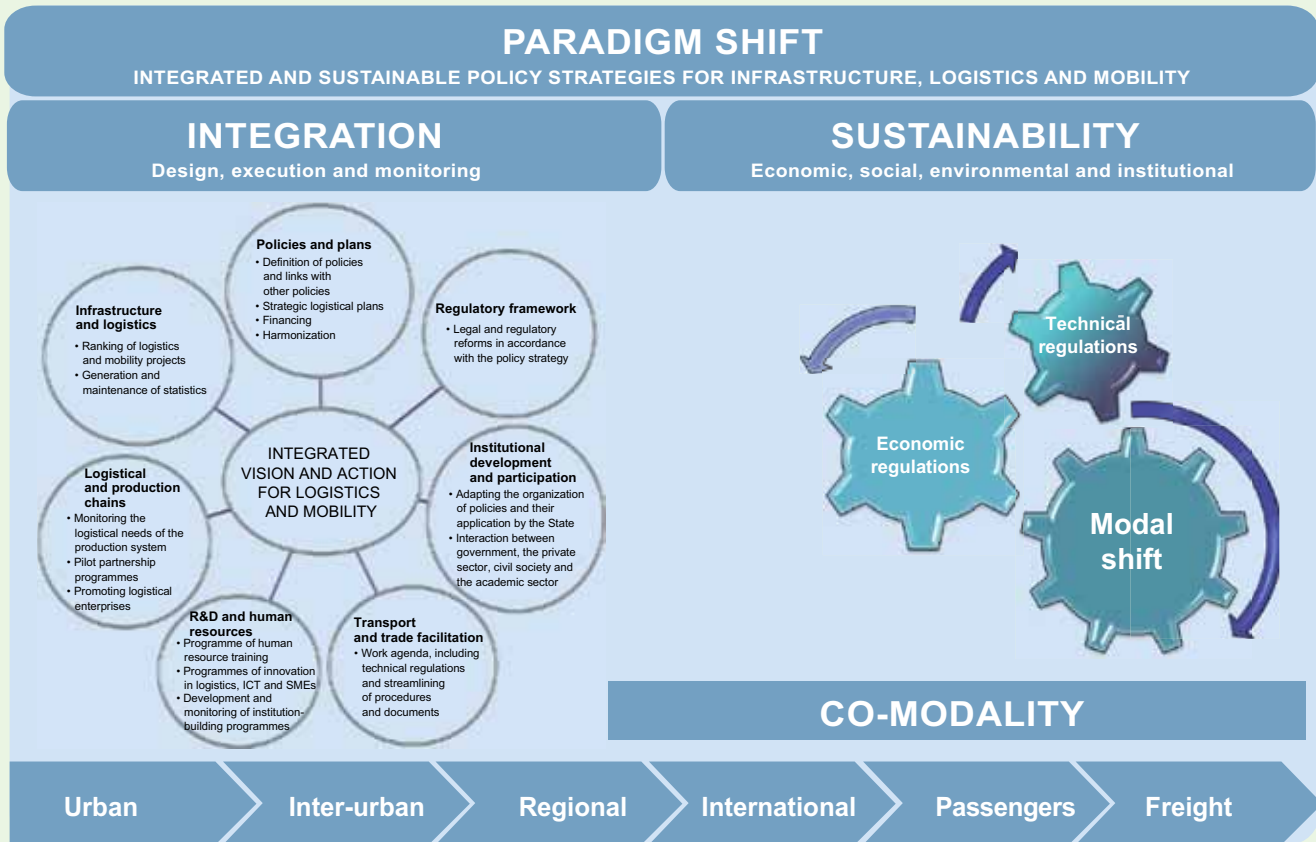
PARADIGM SHIFT
INTEGRATED AND SUSTAINABLE POLICY STRATEGIES FOR INFRASTRUCTURE, LOGISTICS AND MOBILITY

INTEGRATION
Design, execution and monitoring

SUSTAINABILITY
Economic, social, environmental and institutional

Policies and plans
• Definition of policies and links with other policies
• Strategic logistical plans
• Financing
• Harmonization

Infrastructure and logistics
• Ranking of logistics and mobility projects
• Generation and maintenance of statistics

Regulatory framework
• Legal and regulatory reforms in accordance with the policy strategy

INTEGRATED VISION AND ACTION FOR LOGISTICS AND MOBILITY

Logistical and production chains
• Monitoring the logistical needs of the production system
• Pilot partnership programmes
• Promoting logistical enterprises

Institutional development and participation
• Adapting the organization of policies and their application by the State
• Interaction between government, the private sector, civil society and the academic sector

R&D and human resources
• Programme of human resource training
• Programmes of innovation in logistics, ICT and SMEs
• Development and monitoring of institution-building programmes

Transport and trade facilitation
• Work agenda, including technical regulations and streamlining of procedures and documents

Technical regulations
Economic regulations
Modal shift

CO-MODALITY

Urban
Inter-urban
Regional
International
Passengers
Freight